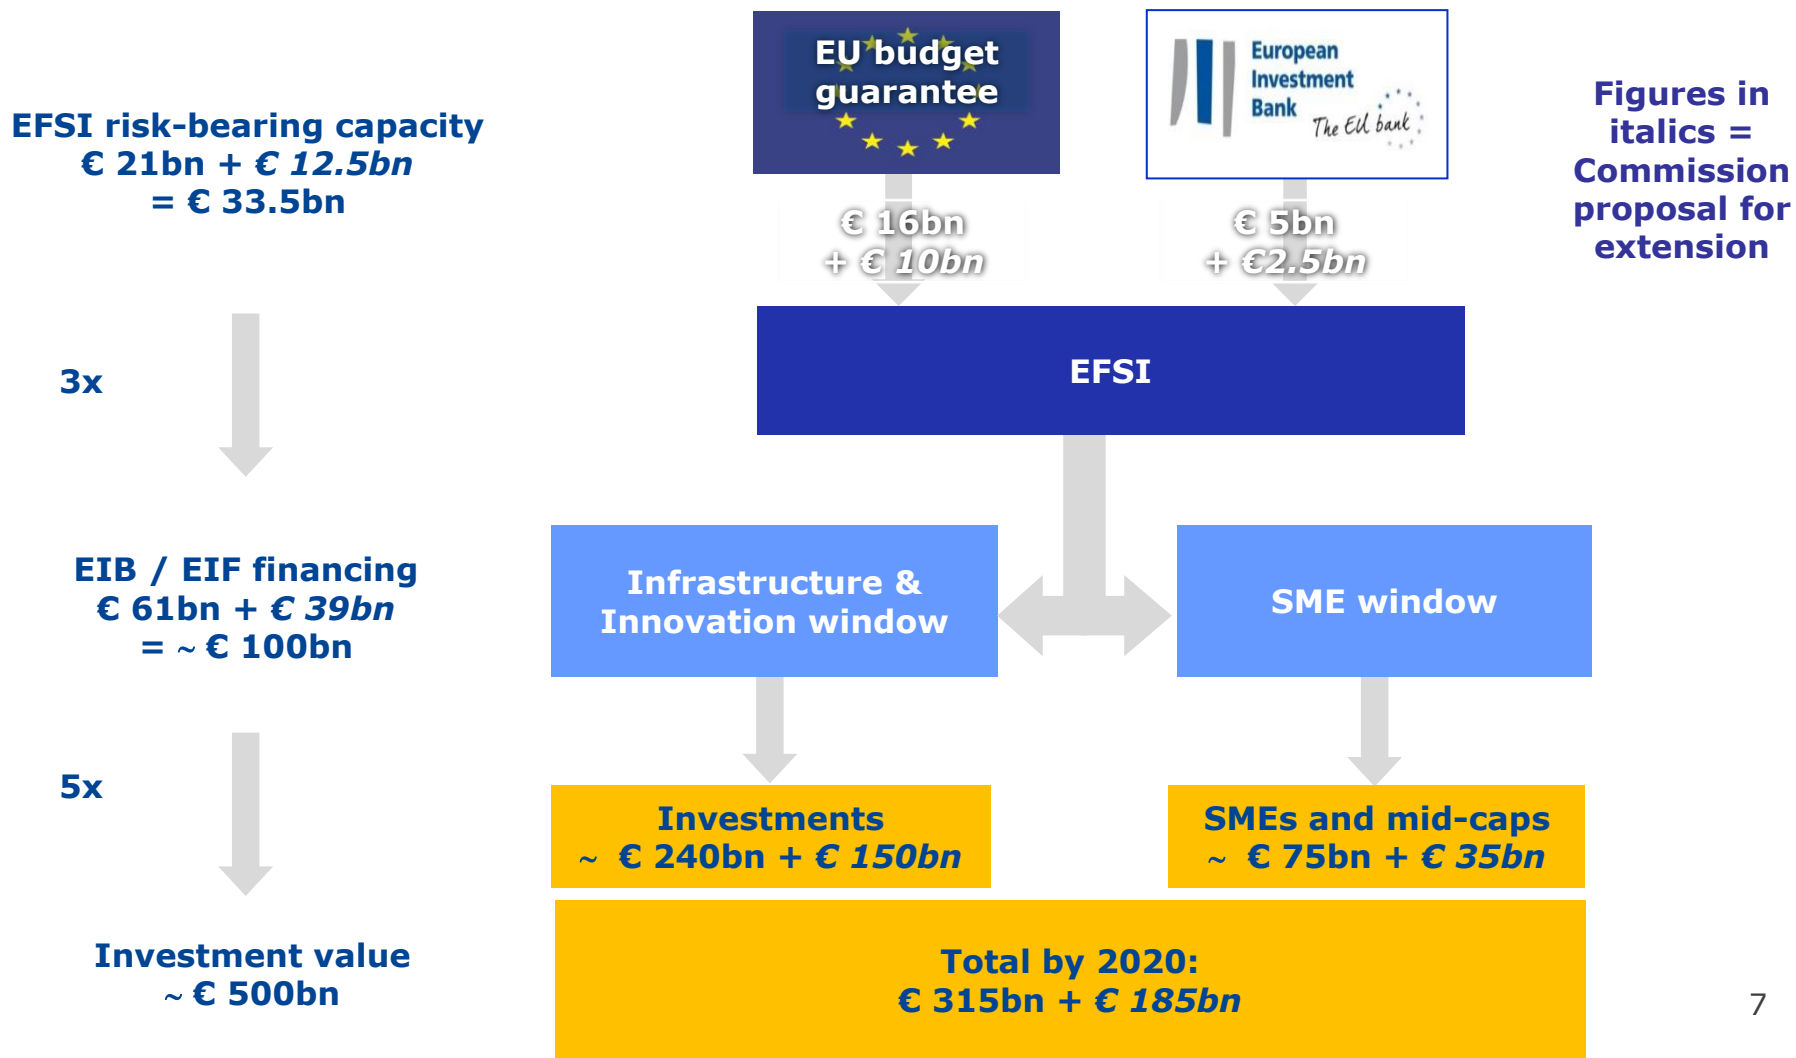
EFSI risk-bearing capacity
€ 21bn + € *12.5bn*
= € 33.5bn

3x

EIB / EIF financing
€ 61bn + € *39bn*
= ~ € 100bn

5x

Investment value
~ € 500bn

EU budget guarantee

European Investment Bank The EU bank

Figures in italics = Commission proposal for extension

€ 16bn
+ € *10bn*

€ 5bn
+ €*2.5bn*

EFSI

Infrastructure & Innovation window

SME window

Investments
~ € 240bn + € *150bn*

SMEs and mid-caps
~ € 75bn + € *35bn*

Total by 2020:
€ 315bn + € *185bn*

7